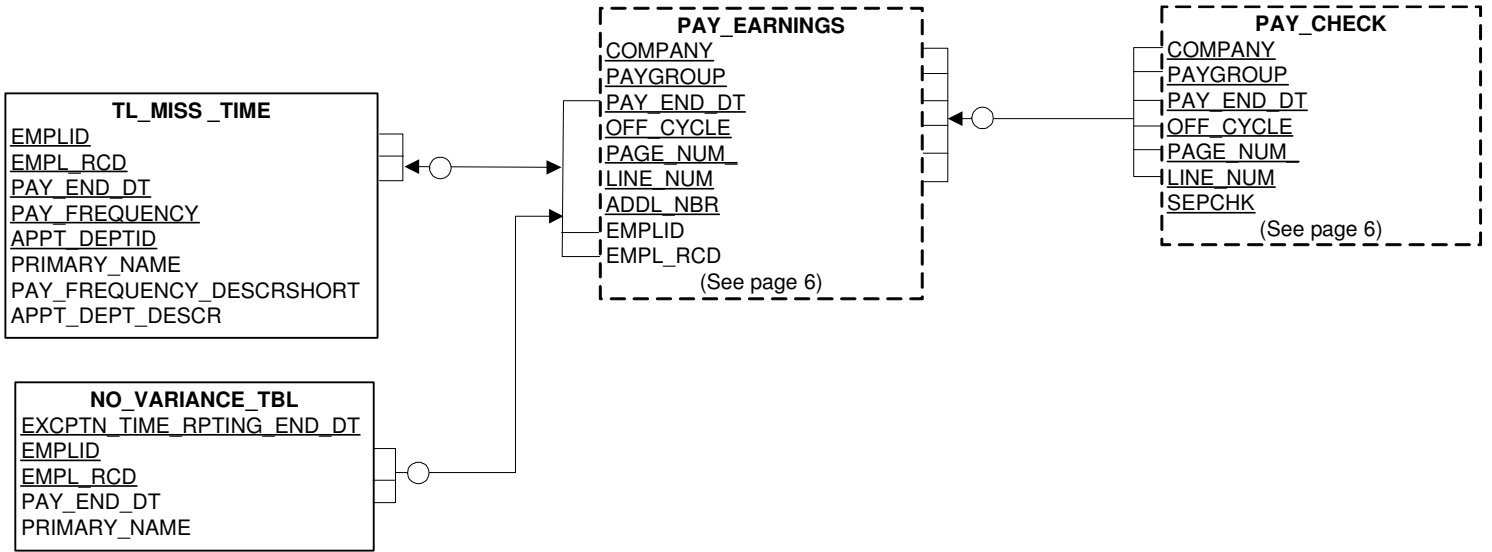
PAY_EARNINGS
COMPANY
PAYGROUP
PAY_END_DT
OFF_CYCLE
PAGE_NUM_
LINE_NUM
ADDL_NBR
EMPLID
EMPL_RCD
(See page 6)

PAY_CHECK
COMPANY
PAYGROUP
PAY_END_DT
OFF_CYCLE
PAGE_NUM_
LINE_NUM
SEPCHK
(See page 6)

TL_MISS _TIME
EMPLID
EMPL_RCD
PAY_END_DT
PAY_FREQUENCY
APPT_DEPTID
PRIMARY_NAME
PAY_FREQUENCY_DESCRSHORT
APPT_DEPT_DESCR

NO_VARIANCE_TBL
EXCPTN_TIME_RPTING_END_DT
EMPLID
EMPL_RCD
PAY_END_DT
PRIMARY_NAME